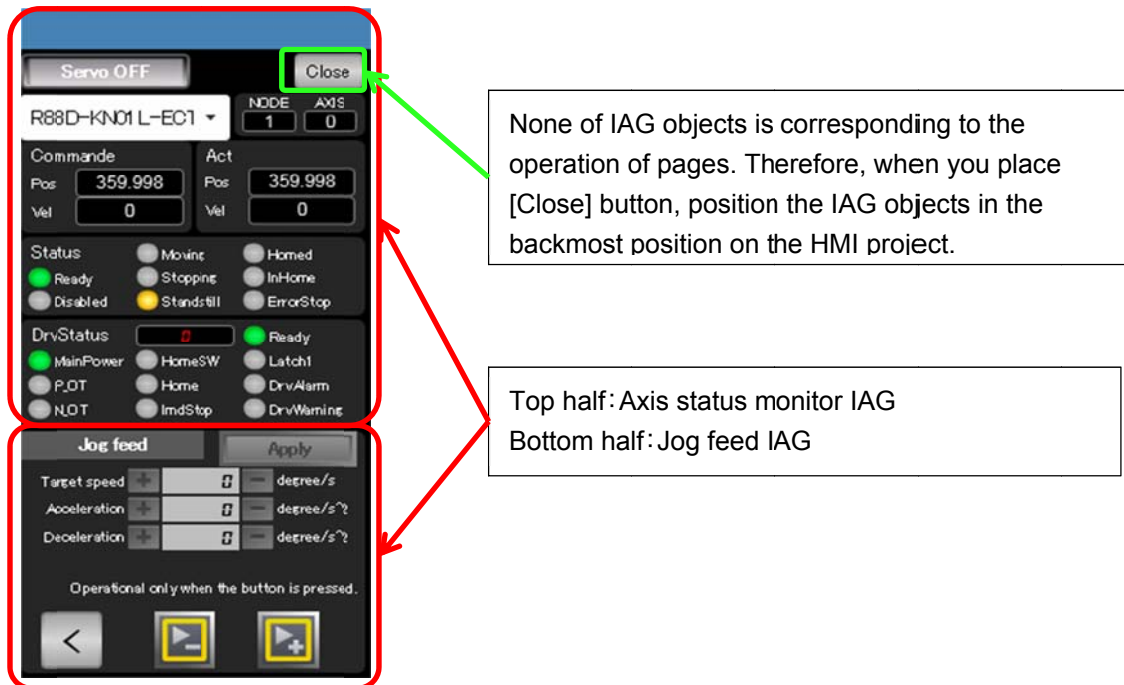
Servo OFF

Close

R88D-KN01L-EC1

NODE 1

AXIS 0

Commande

Pos 359.998

Vel 0

Act

Pos 359.998

Vel 0

Status

Moving

Homed

Ready

Stopping

InHome

Disabled

Standstill

ErrorStop

DrvStatus

0

Ready

MainPower

HomeSW

Latch1

P_OT

Home

DrvAlarm

N_OT

ImdStop

DrvWarning

Jog feed

Apply

Target speed 0 degree/s

Acceleration 0 degree/s^2

Deceleration 0 degree/s^2

Operational only when the button is pressed.

<

None of IAG objects is corresponding to the operation of pages. Therefore, when you place [Close] button, position the IAG objects in the backmost position on the HMI project.

Top half：Axis status monitor IAG
Bottom half：Jog feed IAG